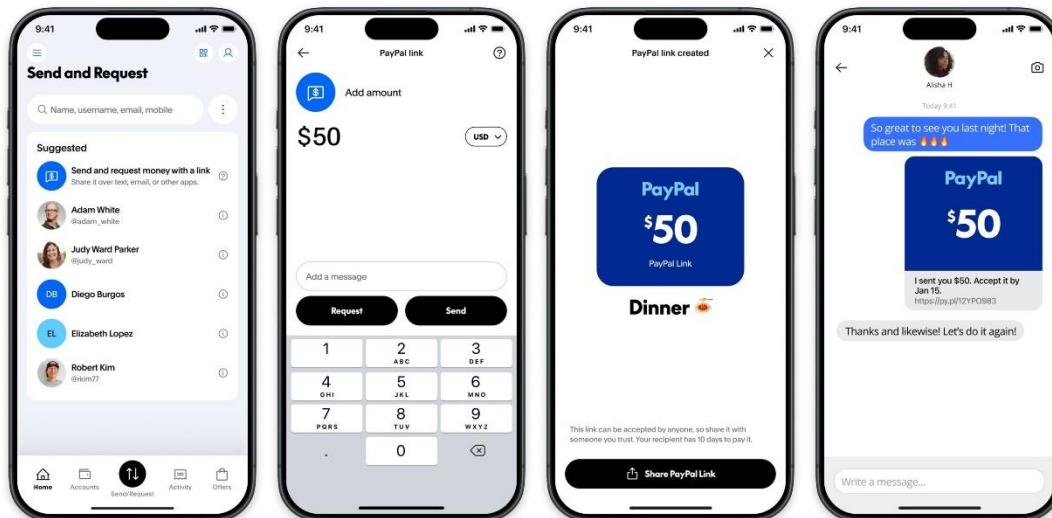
9:41

Send and Request

Name, username, email, mobile

Suggested

Send and request money with a link
Share it over text, email, or other apps.

Adam White
@adam_white

Judy Ward Parker
@judy_ward

DB Diego Burgos

EL Elizabeth Lopez

Robert Kim
@rkim77

Home Accounts Send/Request Activity Offers

9:41

PayPal link

Add amount

$50

USD

Add a message

Request

Send

| 1 | 2 ABC | 3 DEF |
|---|---|---|
| 4 GHI | 5 JKL | 6 MNO |
| 7 PQRS | 8 TUV | 9 WXYZ |
| . | 0 | |

9:41

PayPal link created

PayPal
$50
PayPal Link

Dinner 🍝

This link can be accepted by anyone, so share it with someone you trust. Your recipient has 10 days to pay it.

Share PayPal Link

9:41

Alisha H

Today 9:41

So great to see you last night! That place was 🔥🔥🔥

PayPal
$50

I sent you $50. Accept it by Jan 15.
https://py.pl/12YPO983

Thanks and likewise! Let's do it again!

Write a message...